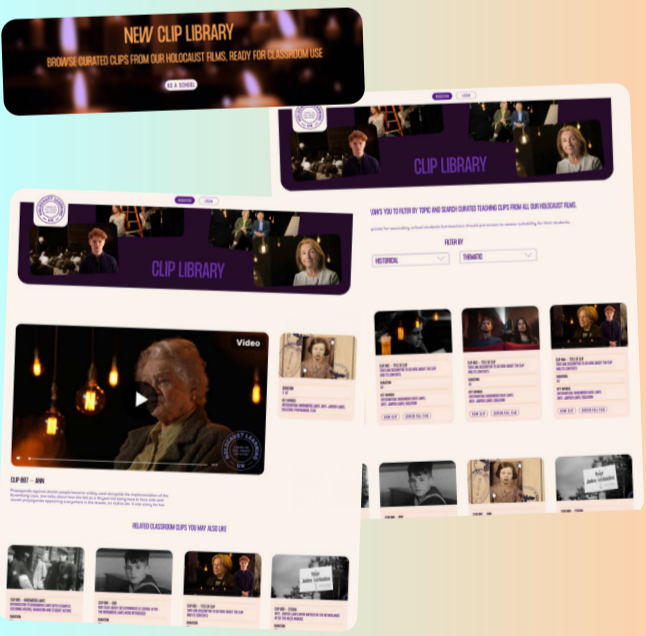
NEW CLIP LIBRARY

BROWSE CURATED CLIPS FROM OUR HOLOCAUST FILMS, READY FOR CLASSROOM USE

CLIP LIBRARY

ALLOWS YOU TO FILTER BY TOPIC AND SEARCH CURATED TEACHING CLIPS FROM ALL OUR HOLOCAUST FILMS.

FILTER BY

HISTORICAL

THEMATIC

VIEW CLIP

SCREEN FULL FILM

CLIP LIBRARY

Video

CLIP 007 — ANN

RELATED CLASSROOM CLIPS YOU MAY ALSO LIKE

CLIP 005 — TELL US ABOUT

CLIP 006 — STEVEN

CLIP 008 — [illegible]

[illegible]